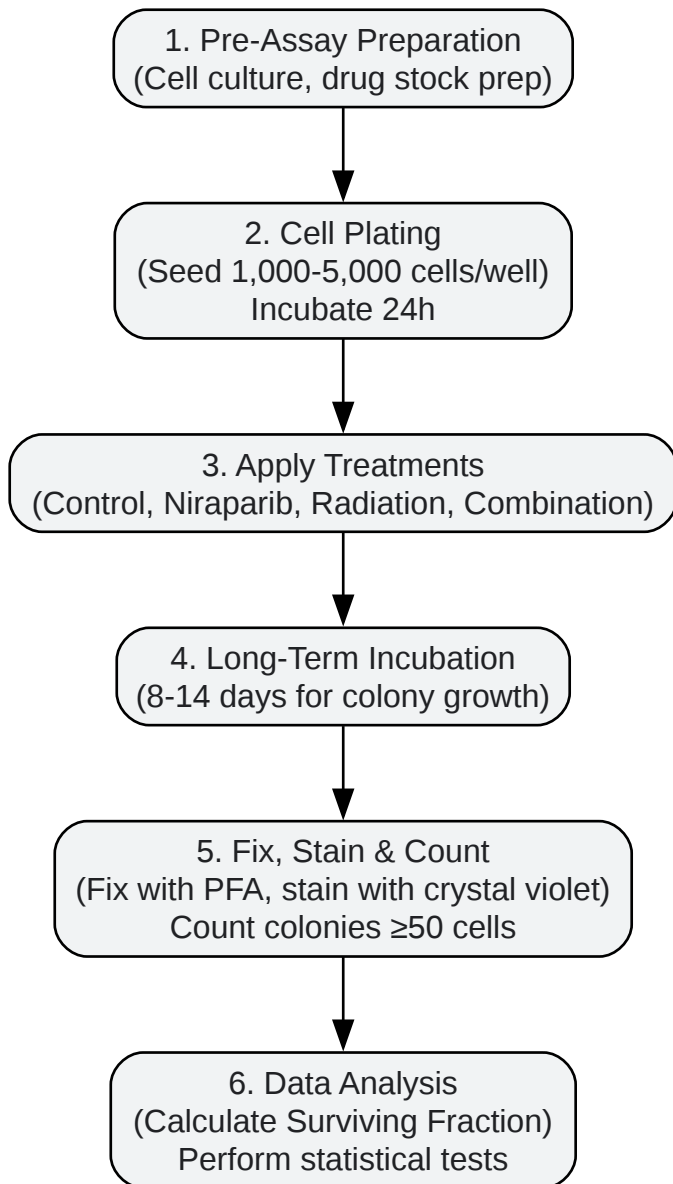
1. Pre-Assay Preparation
(Cell culture, drug stock prep)

2. Cell Plating
(Seed 1,000-5,000 cells/well)
Incubate 24h

3. Apply Treatments
(Control, Niraparib, Radiation, Combination)

4. Long-Term Incubation
(8-14 days for colony growth)

5. Fix, Stain & Count
(Fix with PFA, stain with crystal violet)
Count colonies ≥50 cells

6. Data Analysis
(Calculate Surviving Fraction)
Perform statistical tests